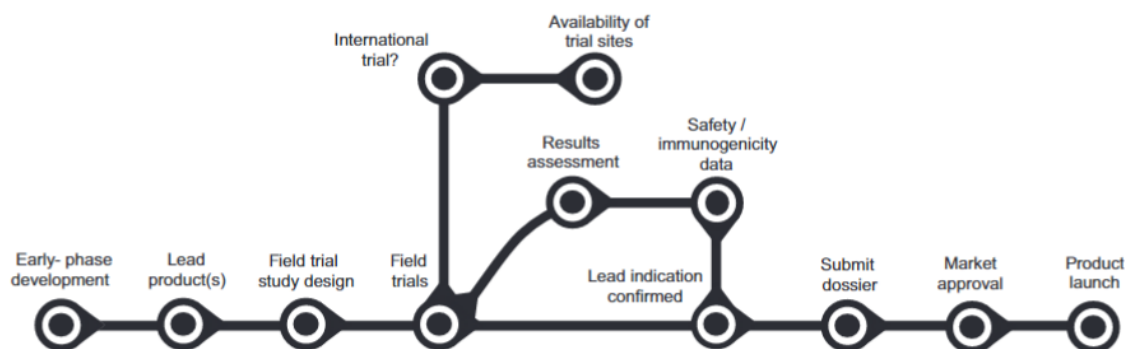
International trial?

Availability of trial sites

Results assessment

Safety / immunogenicity data

Early- phase development

Lead product(s)

Field trial study design

Field trials

Lead indication confirmed

Submit dossier

Market approval

Product launch